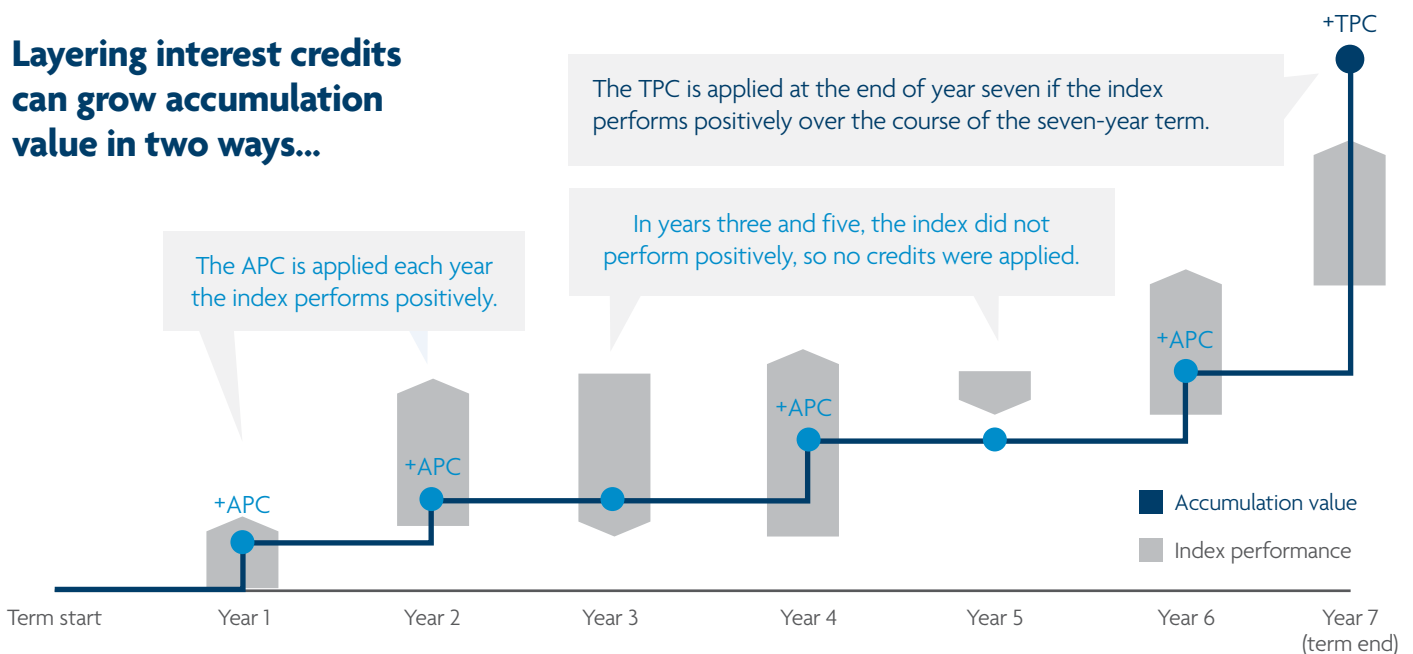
Layering interest credits can grow accumulation value in two ways...

+TPC

The TPC is applied at the end of year seven if the index performs positively over the course of the seven-year term.

In years three and five, the index did not perform positively, so no credits were applied.

The APC is applied each year the index performs positively.

+APC

+APC

+APC

+APC

Accumulation value

Index performance

Term start

Year 1

Year 2

Year 3

Year 4

Year 5

Year 6

Year 7 (term end)